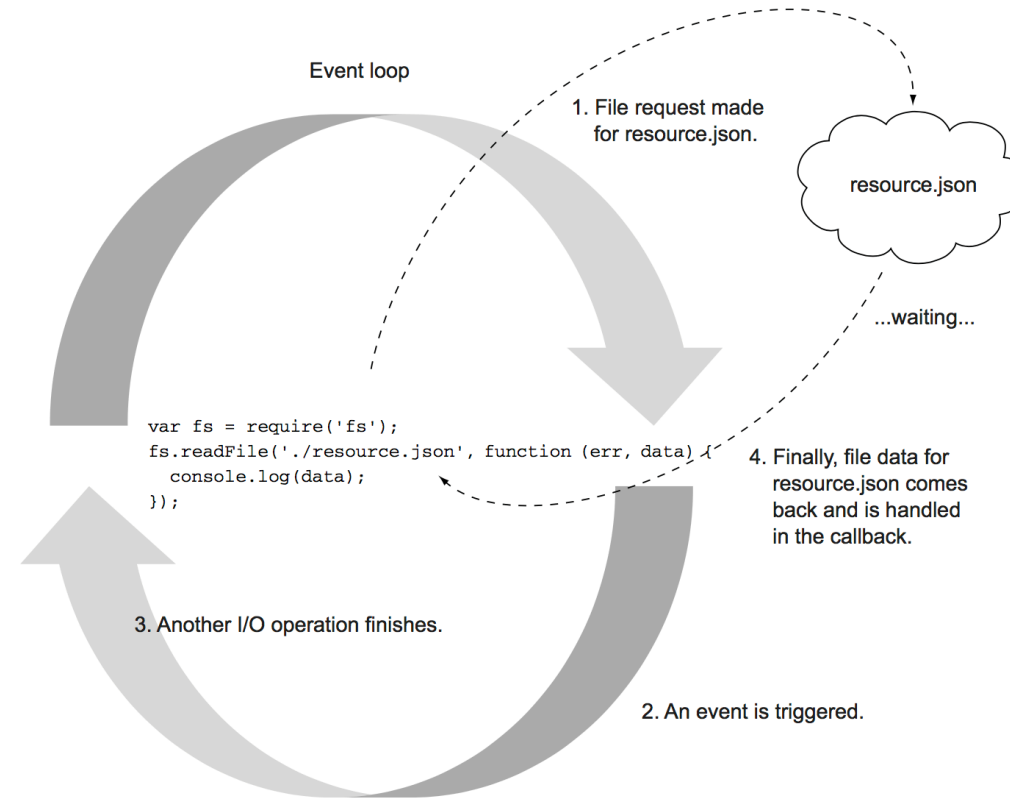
Event loop

1. File request made for resource.json.

resource.json

...waiting...

var fs = require('fs');
fs.readFile('./resource.json', function (err, data) {
  console.log(data);
});

4. Finally, file data for resource.json comes back and is handled in the callback.

3. Another I/O operation finishes.

2. An event is triggered.